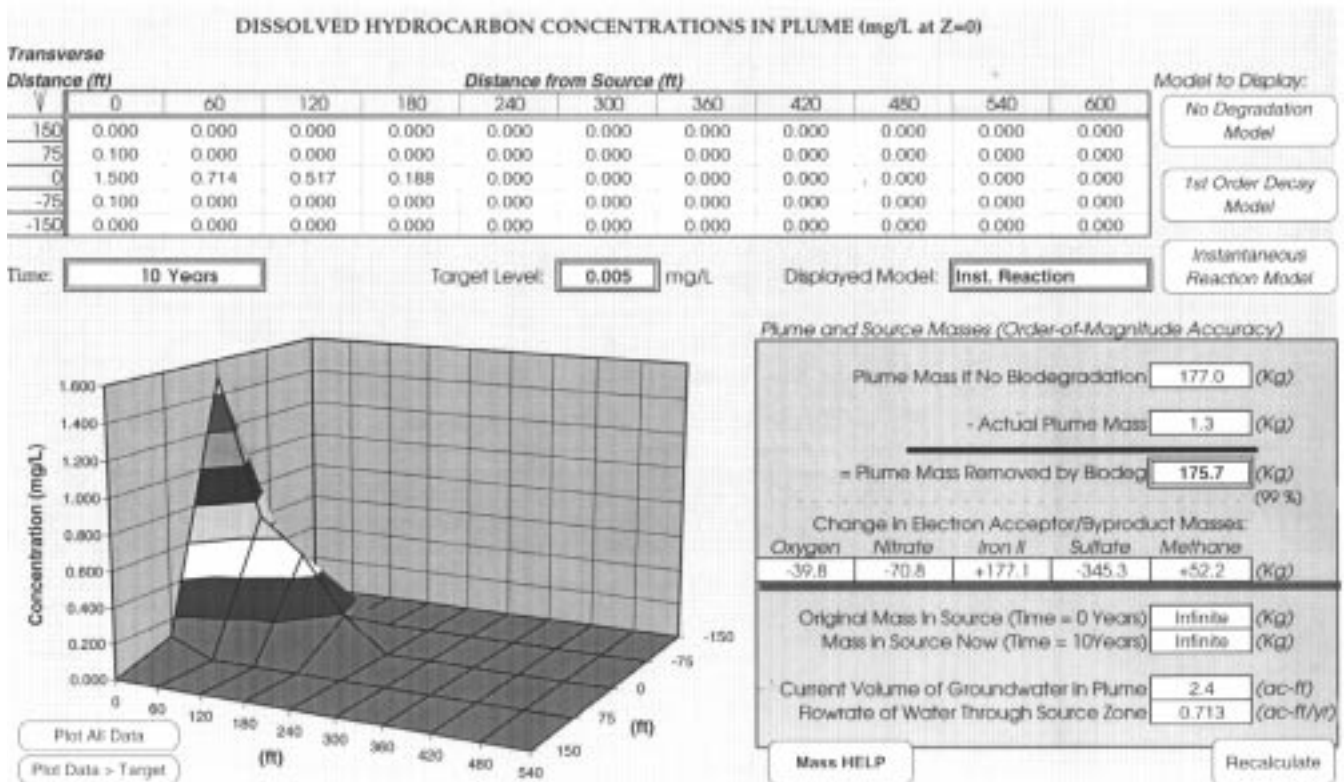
DISSOLVED HYDROCARBON CONCENTRATIONS IN PLUME (mg/L at Z=0)

Transverse Distance (ft)

Distance from Source (ft)

| ∇ | 0 | 60 | 120 | 180 | 240 | 300 | 360 | 420 | 480 | 540 | 600 |
|---|---|---|---|---|---|---|---|---|---|---|---|
| 150 | 0.000 | 0.000 | 0.000 | 0.000 | 0.000 | 0.000 | 0.000 | 0.000 | 0.000 | 0.000 | 0.000 |
| 75 | 0.100 | 0.000 | 0.000 | 0.000 | 0.000 | 0.000 | 0.000 | 0.000 | 0.000 | 0.000 | 0.000 |
| 0 | 1.500 | 0.714 | 0.517 | 0.188 | 0.000 | 0.000 | 0.000 | 0.000 | 0.000 | 0.000 | 0.000 |
| -75 | 0.100 | 0.000 | 0.000 | 0.000 | 0.000 | 0.000 | 0.000 | 0.000 | 0.000 | 0.000 | 0.000 |
| -150 | 0.000 | 0.000 | 0.000 | 0.000 | 0.000 | 0.000 | 0.000 | 0.000 | 0.000 | 0.000 | 0.000 |

Model to Display:
No Degradation Model
1st Order Decay Model
Instantaneous Reaction Model

Time: 10 Years
Target Level: 0.005 mg/L
Displayed Model: Inst. Reaction

Concentration (mg/L)
1.600
1.400
1.200
1.000
0.800
0.600
0.400
0.200
0.000
0 60 120 180 240 300 360 420 480 540
(ft)
-150 -75 0 75 150
(ft)

Plot All Data
Plot Data > Target

Plume and Source Masses (Order-of-Magnitude Accuracy)

Plume Mass if No Biodegradation 177.0 (Kg)
- Actual Plume Mass 1.3 (Kg)
= Plume Mass Removed by Biodeg 175.7 (Kg)
(99 %)

Change in Electron Acceptor/Byproduct Masses:
| Oxygen | Nitrate | Iron II | Sulfate | Methane | |
|---|---|---|---|---|---|
| -39.8 | -70.8 | +177.1 | -345.3 | +52.2 | (Kg) |

Original Mass in Source (Time = 0 Years) Infinite (Kg)
Mass in Source Now (Time = 10Years) Infinite (Kg)

Current Volume of Groundwater in Plume 2.4 (ac-ft)
Flowrate of Water Through Source Zone 0.713 (ac-ft/yr)

Mass HELP
Recalculate